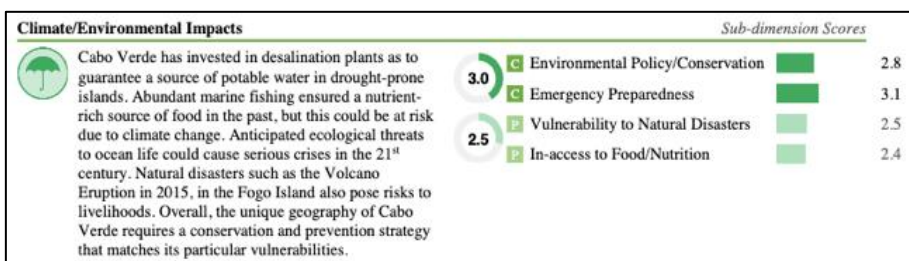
Climate/Environmental Impacts

Sub-dimension Scores

Cabo Verde has invested in desalination plants as to guarantee a source of potable water in drought-prone islands. Abundant marine fishing ensured a nutrient-rich source of food in the past, but this could be at risk due to climate change. Anticipated ecological threats to ocean life could cause serious crises in the 21$^{st}$ century. Natural disasters such as the Volcano Eruption in 2015, in the Fogo Island also pose risks to livelihoods. Overall, the unique geography of Cabo Verde requires a conservation and prevention strategy that matches its particular vulnerabilities.

3.0
C Environmental Policy/Conservation 2.8
C Emergency Preparedness 3.1

2.5
P Vulnerability to Natural Disasters 2.5
P In-access to Food/Nutrition 2.4